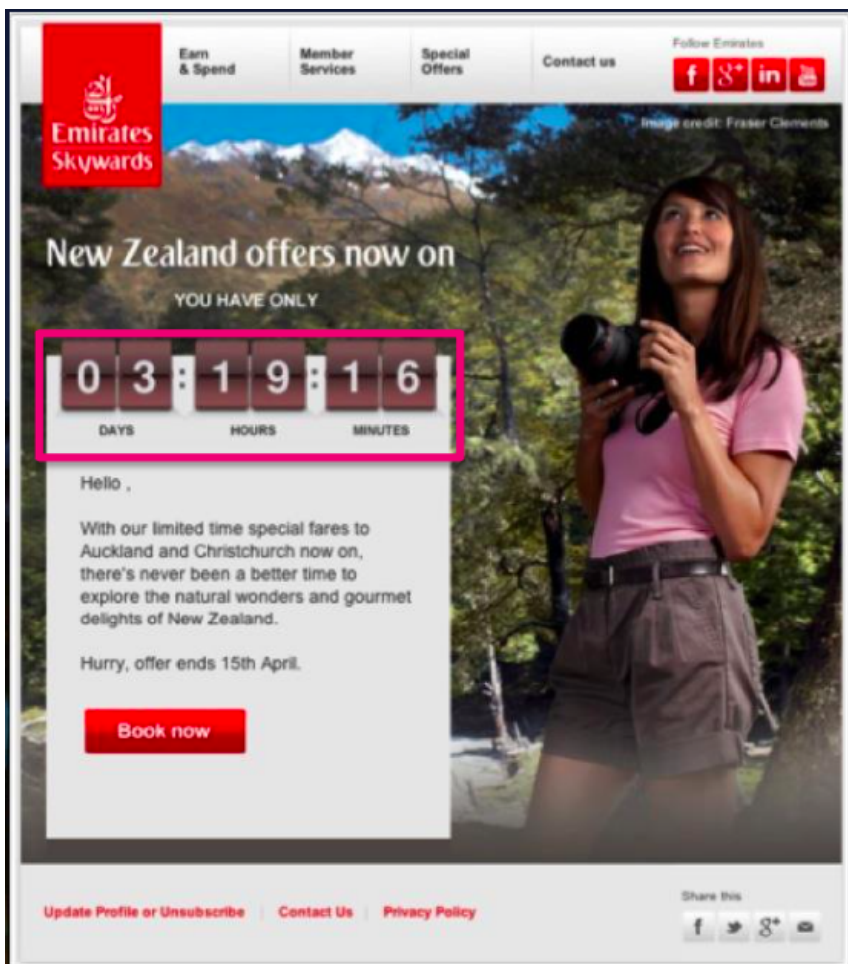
Emirates Skywards

Earn & Spend

Member Services

Special Offers

Contact us

Follow Emirates

f

$8^+$

in

You

Image credit: Fraser Clements

New Zealand offers now on

YOU HAVE ONLY

0 3 : 1 9 : 1 6

DAYS

HOURS

MINUTES

Hello ,

With our limited time special fares to Auckland and Christchurch now on, there's never been a better time to explore the natural wonders and gourmet delights of New Zealand.

Hurry, offer ends 15th April.

Book now

Update Profile or Unsubscribe | Contact Us | Privacy Policy

Share this

f

$8^+$